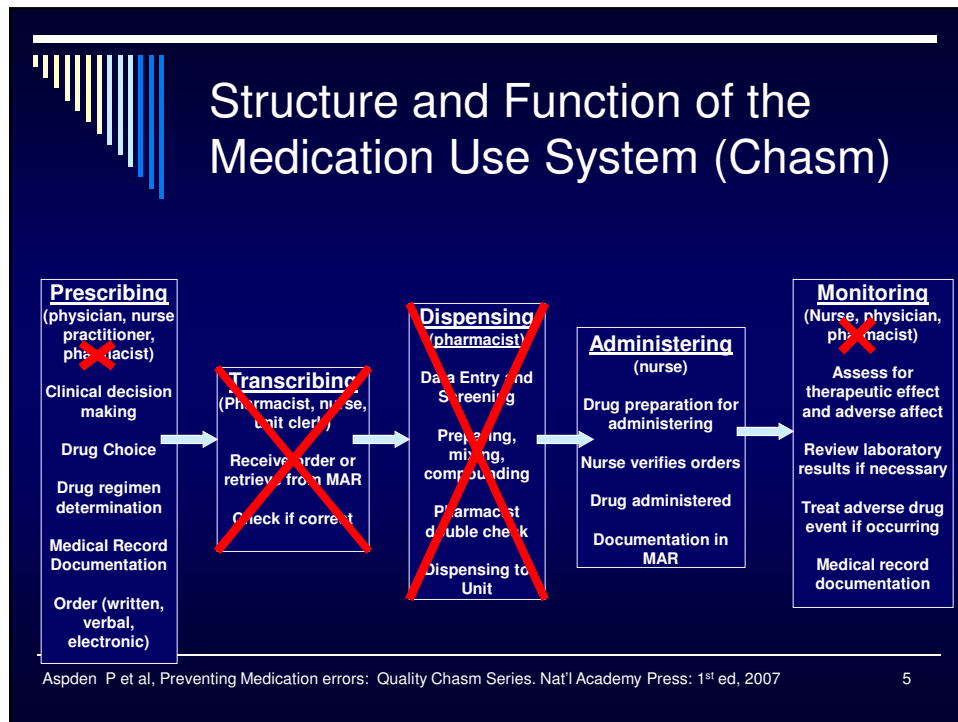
Structure and Function of the Medication Use System (Chasm)

Prescribing
(physician, nurse practitioner, pharmacist)

Clinical decision making

Drug Choice

Drug regimen determination

Medical Record Documentation

Order (written, verbal, electronic)

Transcribing
(Pharmacist, nurse, unit clerk)

Receive order or retrieve from MAR

Check if correct

Dispensing
(pharmacist)

Data Entry and Screening

Preparing, mixing, compounding

Pharmacist double check

Dispensing to Unit

Administering
(nurse)

Drug preparation for administering

Nurse verifies orders

Drug administered

Documentation in MAR

Monitoring
(Nurse, physician, pharmacist)

Assess for therapeutic effect and adverse affect

Review laboratory results if necessary

Treat adverse drug event if occurring

Medical record documentation

Aspden P et al, Preventing Medication errors: Quality Chasm Series. Nat'l Academy Press: 1$^{st}$ ed, 2007

5